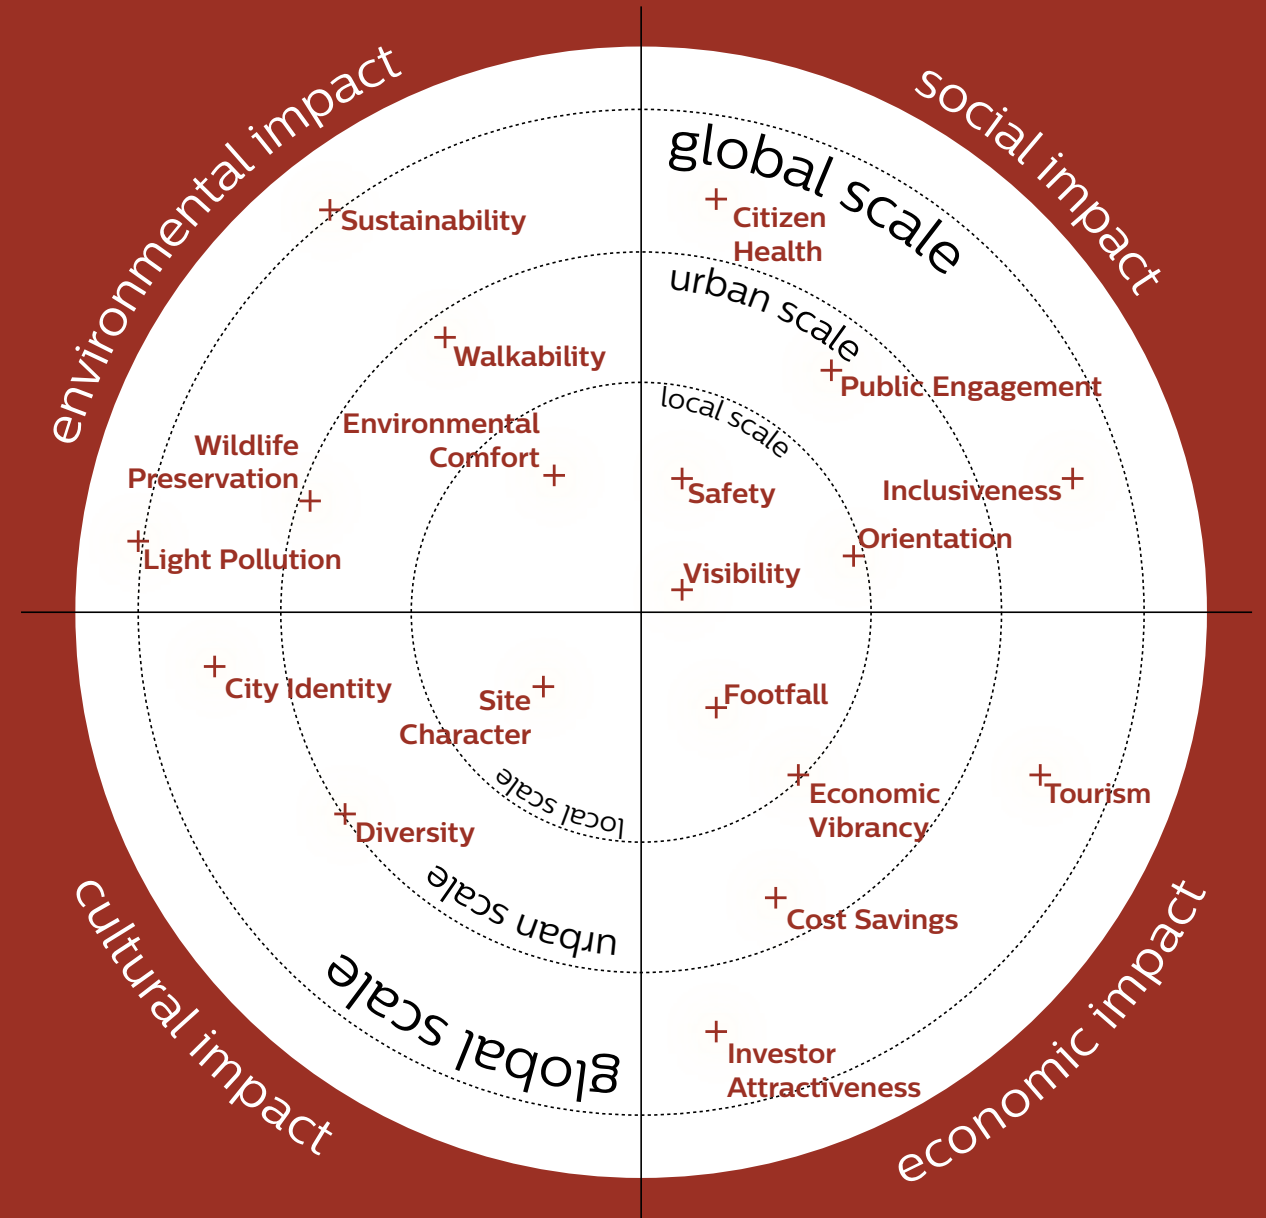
environmental impact

social impact

global scale

urban scale

local scale

Sustainability

Citizen Health

Walkability

Public Engagement

Environmental Comfort

Wildlife Preservation

Safety

Inclusiveness

Orientation

Light Pollution

Visibility

City Identity

Site Character

Footfall

local scale

Economic Vibrancy

Tourism

Diversity

urban scale

Cost Savings

global scale

Investor Attractiveness

cultural impact

economic impact